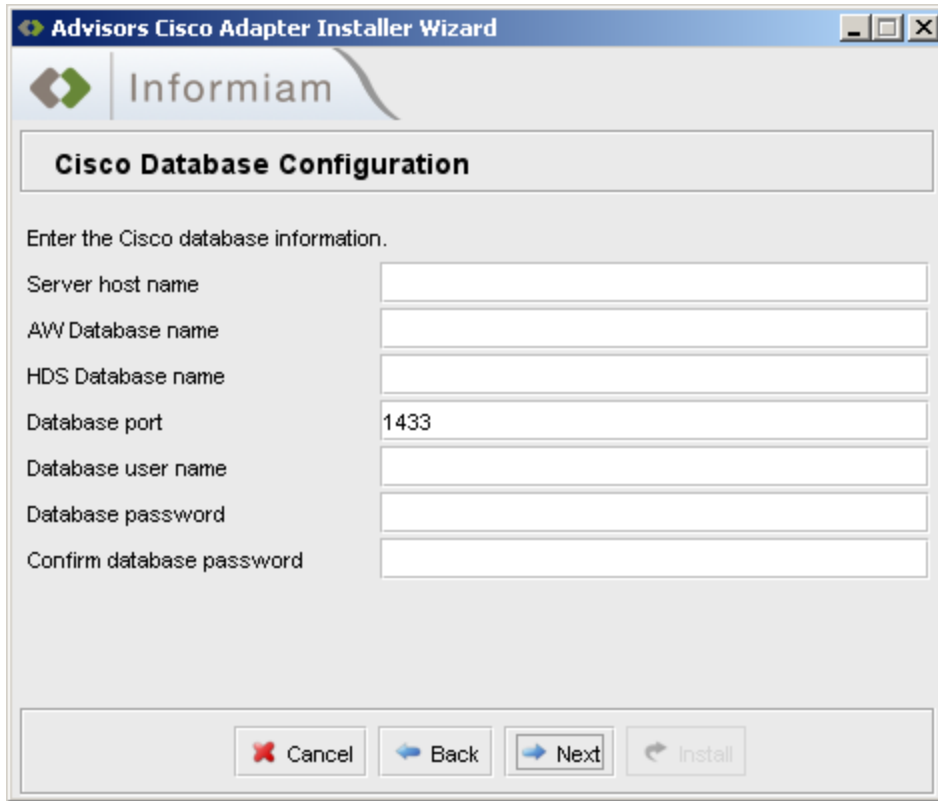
Advisors Cisco Adapter Installer Wizard

Informiam

Cisco Database Configuration

Enter the Cisco database information.

Server host name

AW Database name

HDS Database name

Database port 1433

Database user name

Database password

Confirm database password

Cancel Back Next Install